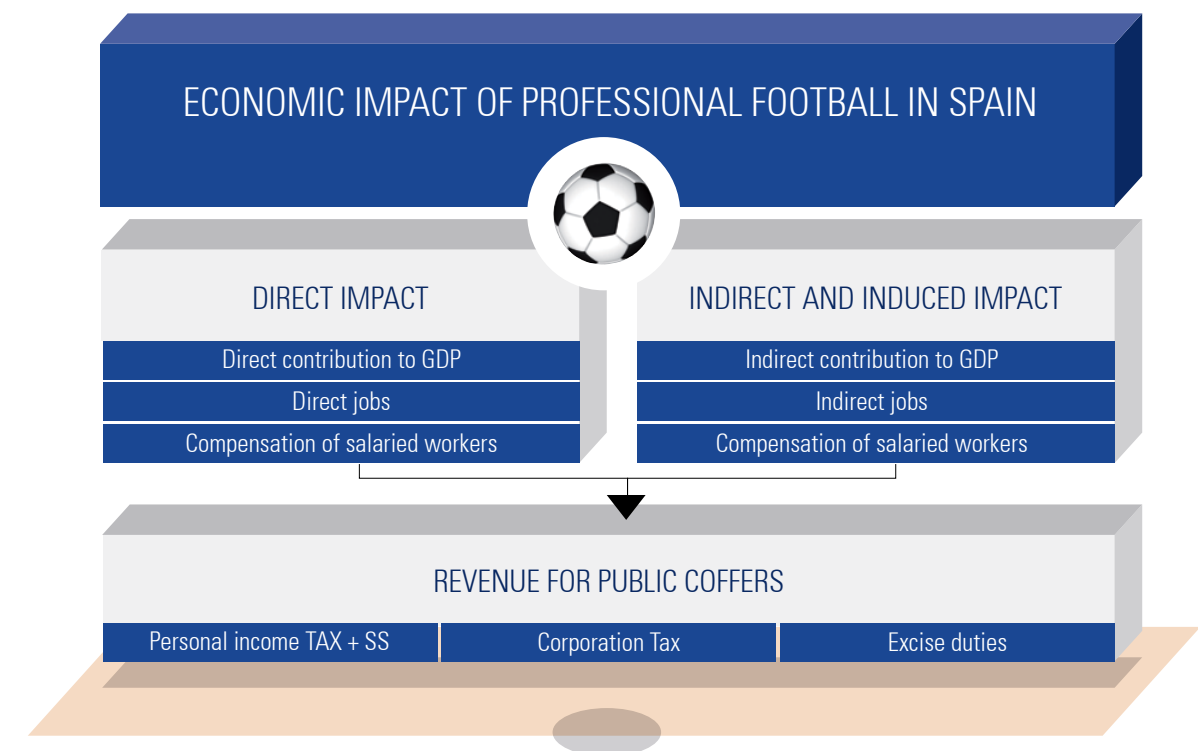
ECONOMIC IMPACT OF PROFESSIONAL FOOTBALL IN SPAIN

DIRECT IMPACT

Direct contribution to GDP

Direct jobs

Compensation of salaried workers

INDIRECT AND INDUCED IMPACT

Indirect contribution to GDP

Indirect jobs

Compensation of salaried workers

REVENUE FOR PUBLIC COFFERS

Personal income TAX + SS

Corporation Tax

Excise duties